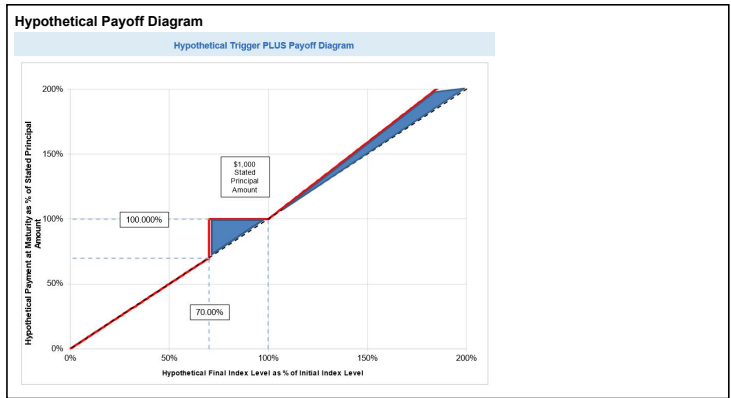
Hypothetical Payoff Diagram

Hypothetical Trigger PLUS Payoff Diagram

200%

150%

100%

50%

0%

Hypothetical Payment at Maturity as % of Stated Principal Amount

$1,000 Stated Principal Amount

100.000%

70.00%

0%

50%

100%

150%

200%

Hypothetical Final Index Level as % of Initial Index Level